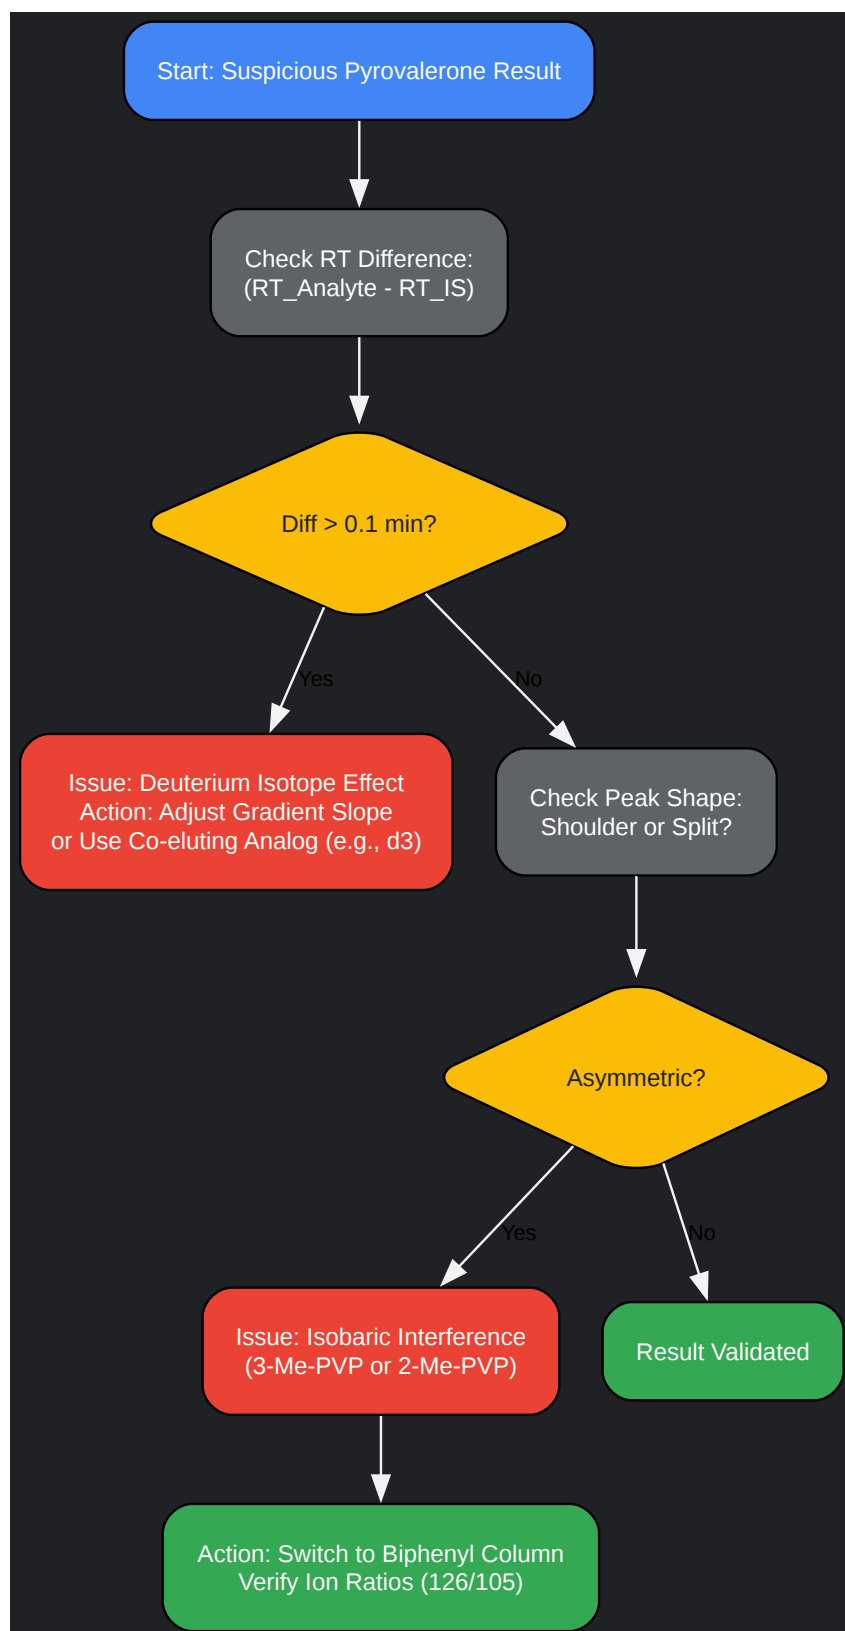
Start: Suspicious Pyrovalerone Result

Check RT Difference: (RT_Analyte - RT_IS)

Diff > 0.1 min?

Yes

No

Issue: Deuterium Isotope Effect
Action: Adjust Gradient Slope
or Use Co-eluting Analog (e.g., d3)

Check Peak Shape: Shoulder or Split?

Asymmetric?

Yes

No

Issue: Isobaric Interference (3-Me-PVP or 2-Me-PVP)

Result Validated

Action: Switch to Biphenyl Column
Verify Ion Ratios (126/105)